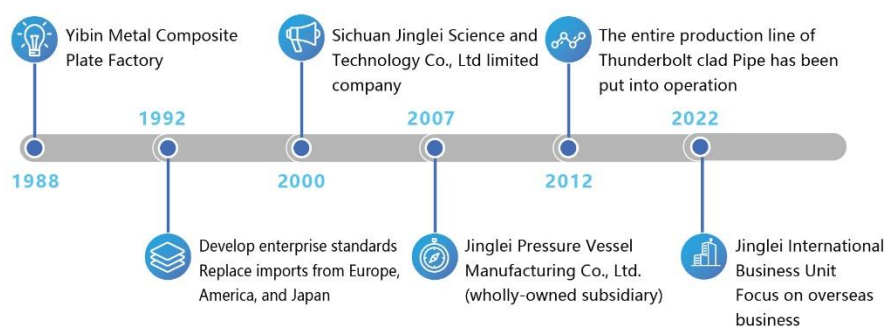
Yibin Metal Composite Plate Factory

1988

1992

Develop enterprise standards Replace imports from Europe, America, and Japan

Sichuan Jinglei Science and Technology Co., Ltd limited company

2000

2007

Jinglei Pressure Vessel Manufacturing Co., Ltd. (wholly-owned subsidiary)

The entire production line of Thunderbolt clad Pipe has been put into operation

2012

2022

Jinglei International Business Unit Focus on overseas business